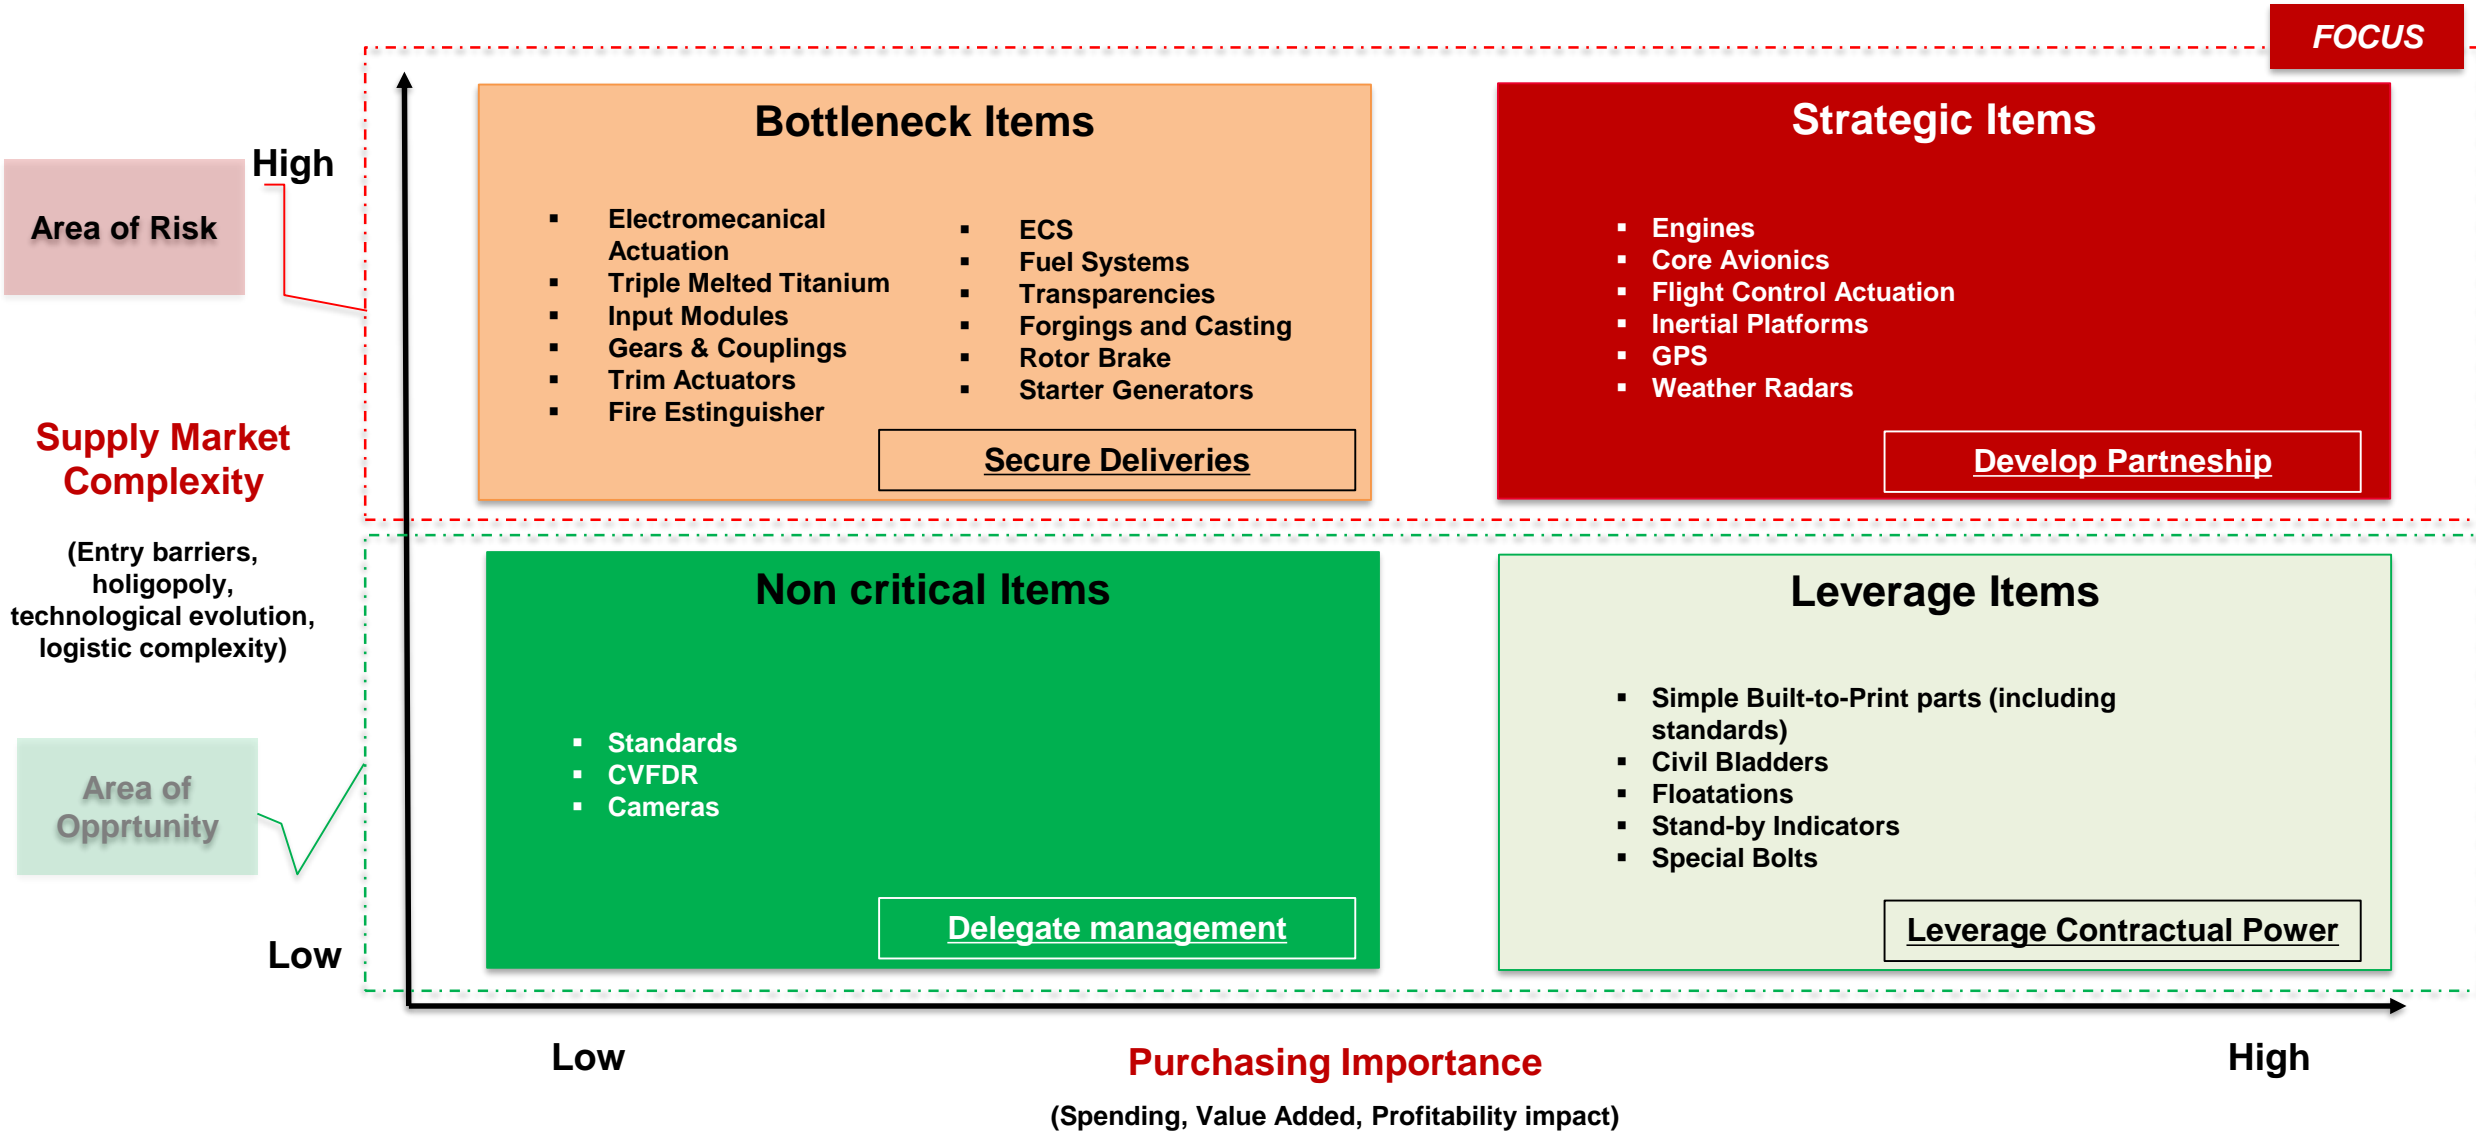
FOCUS

Area of Risk

High

Supply Market Complexity

(Entry barriers, holigopoly, technological evolution, logistic complexity)

Area of Opprtunity

Low

Bottleneck Items

- Electromecanical Actuation
- Triple Melted Titanium
- Input Modules
- Gears & Couplings
- Trim Actuators
- Fire Estinguisher

- ECS
- Fuel Systems
- Transparencies
- Forgings and Casting
- Rotor Brake
- Starter Generators

Secure Deliveries

Strategic Items

- Engines
- Core Avionics
- Flight Control Actuation
- Inertial Platforms
- GPS
- Weather Radars

Develop Partneship

Non critical Items

- Standards
- CVFDR
- Cameras

Delegate management

Leverage Items

- Simple Built-to-Print parts (including standards)
- Civil Bladders
- Floatations
- Stand-by Indicators
- Special Bolts

Leverage Contractual Power

Low

Purchasing Importance

High

(Spending, Value Added, Profitability impact)